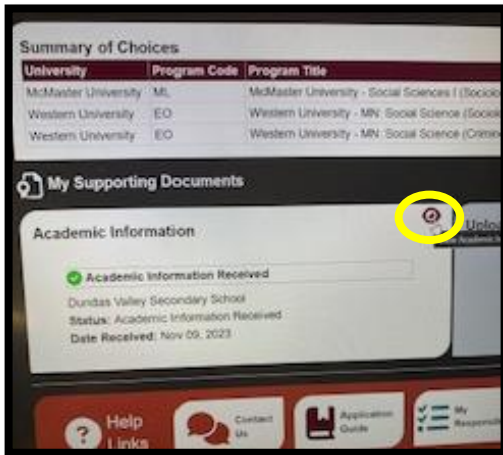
Summary of Choices

| University | Program Code | Program Title |
|---|---|---|
| McMaster University | ML | McMaster University - Social Sciences I (Socio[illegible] |
| Western University | EO | Western University - MN: Social Science (Sociol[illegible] |
| Western University | EO | Western University - MN: Social Science (Crimin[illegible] |

My Supporting Documents

Academic Information

Uplo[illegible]

Academic Information Received

Dundas Valley Secondary School
Status: Academic Information Received
Date Received: Nov 09, 2023

Help Links

Contact Us

Application Guide

My Responsi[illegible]